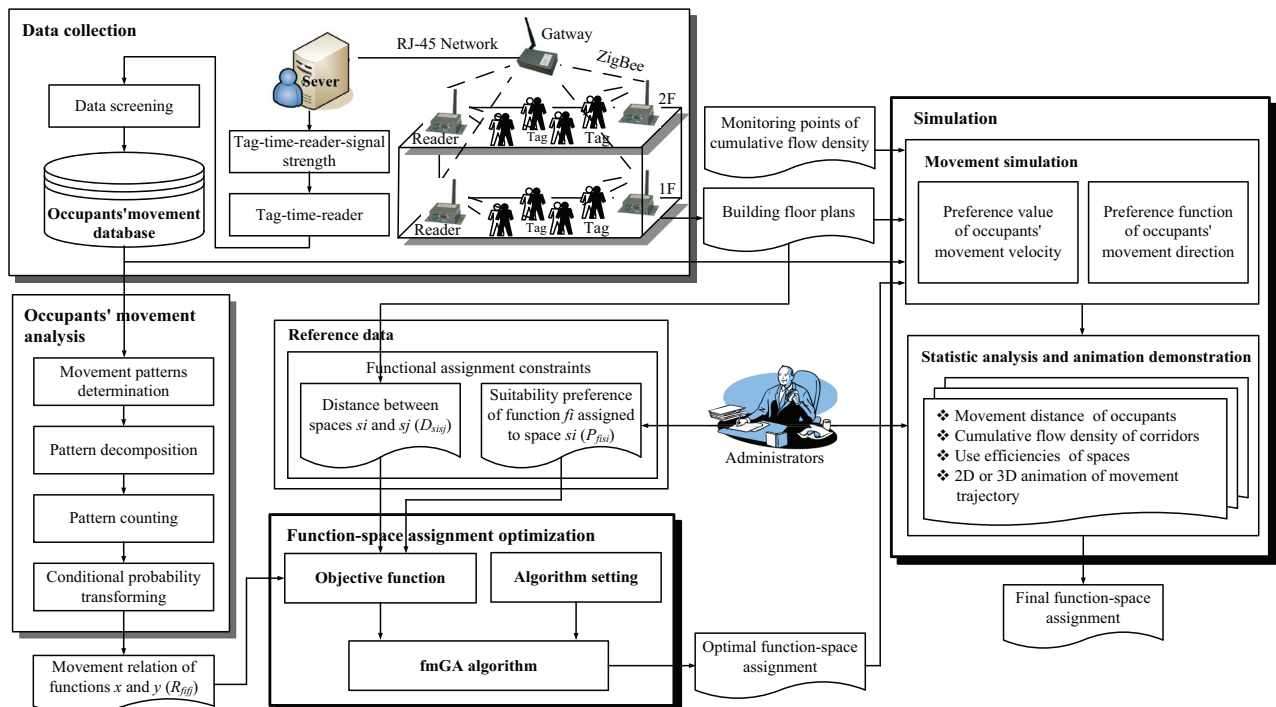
Data collection

RJ-45 Network

Gatway

ZigBee

Sever

Data screening

Tag-time-reader-signal strength

Tag-time-reader

Occupants'movement database

2F

1F

Reader

Tag

Tag

Reader

Tag

Tag

Monitoring points of cumulative flow density

Building floor plans

Simulation

Movement simulation

Preference value of occupants' movement velocity

Preference function of occupants' movement direction

Occupants' movement analysis

Movement patterns determination

Pattern decomposition

Pattern counting

Conditional probability transforming

Movement relation of functions $x$ and $y$ ($R_{fifj}$)

Reference data

Functional assignment constraints

Distance between spaces $si$ and $sj$ ($D_{sisj}$)

Suitability preference of function $fi$ assigned to space $si$ ($P_{fisi}$)

Administrators

Statistic analysis and animation demonstration

❖ Movement distance of occupants
❖ Cumulative flow density of corridors
❖ Use efficiencies of spaces
❖ 2D or 3D animation of movement trajectory

Function-space assignment optimization

Objective function

Algorithm setting

fmGA algorithm

Optimal function-space assignment

Final function-space assignment